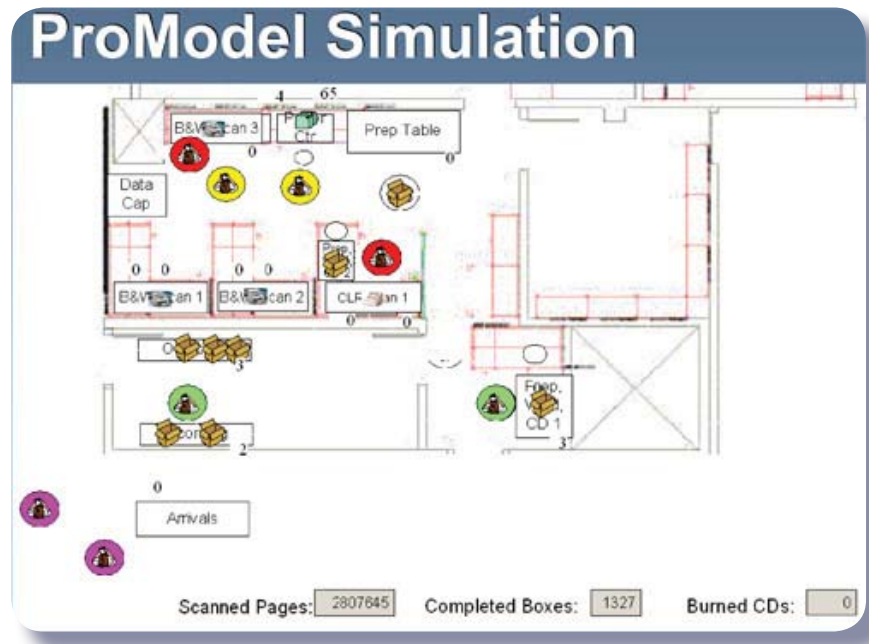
ProModel Simulation

4 65

B&W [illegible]can 3

P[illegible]r Ctr

Prep Table

0

0

Data Cap

Pre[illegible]

0 0 0 0

B&W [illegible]can 1

B&W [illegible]can 2

CLF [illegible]an 1

0 0

O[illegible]

3

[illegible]ore

2

Foep, V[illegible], CD 1

3

0

Arrivals

Scanned Pages: 2807645 Completed Boxes: 1327 Burned CDs: 0